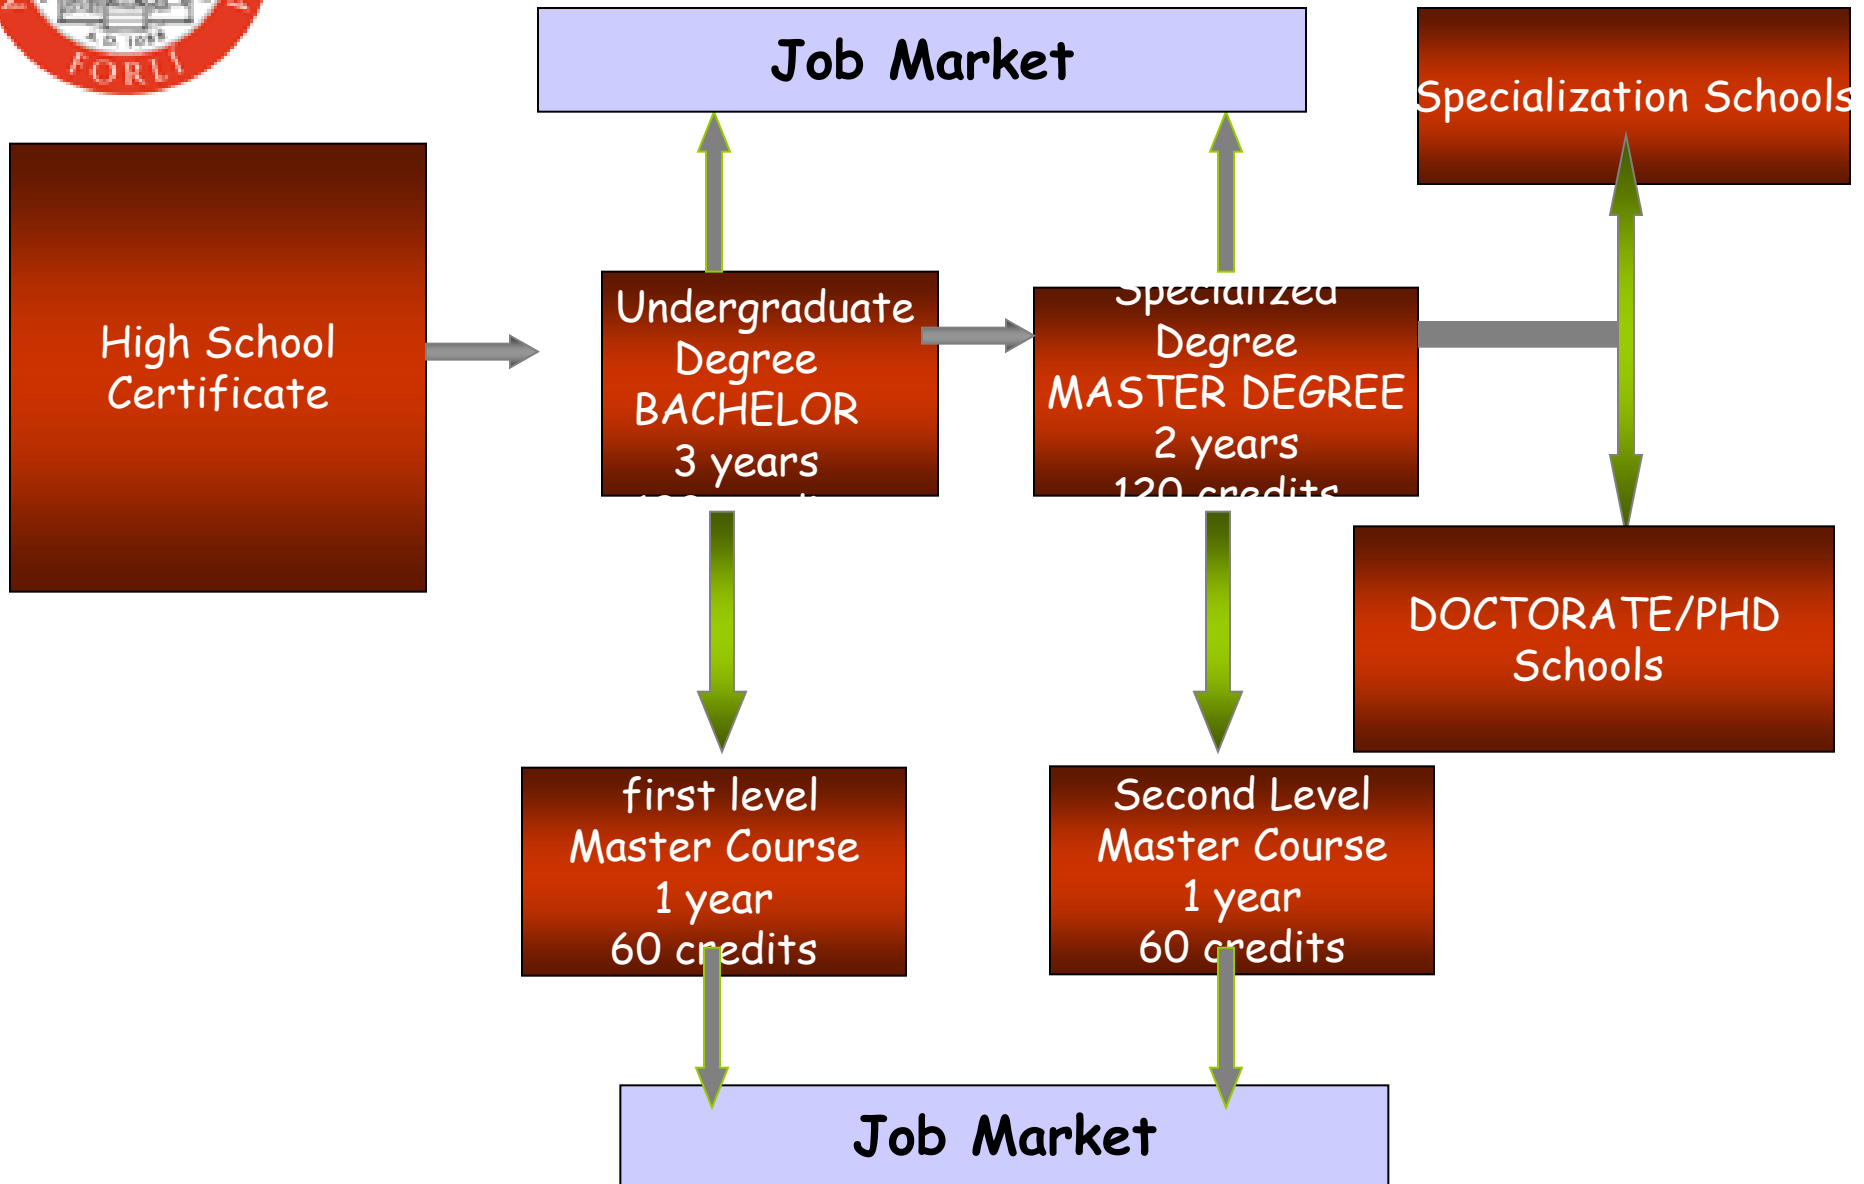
A.D. 1088
FORLÌ

Job Market

Specialization Schools

High School Certificate

Undergraduate Degree BACHELOR 3 years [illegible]

Specialized Degree MASTER DEGREE 2 years 120 credits

DOCTORATE/PHD Schools

first level Master Course 1 year 60 credits

Second Level Master Course 1 year 60 credits

Job Market